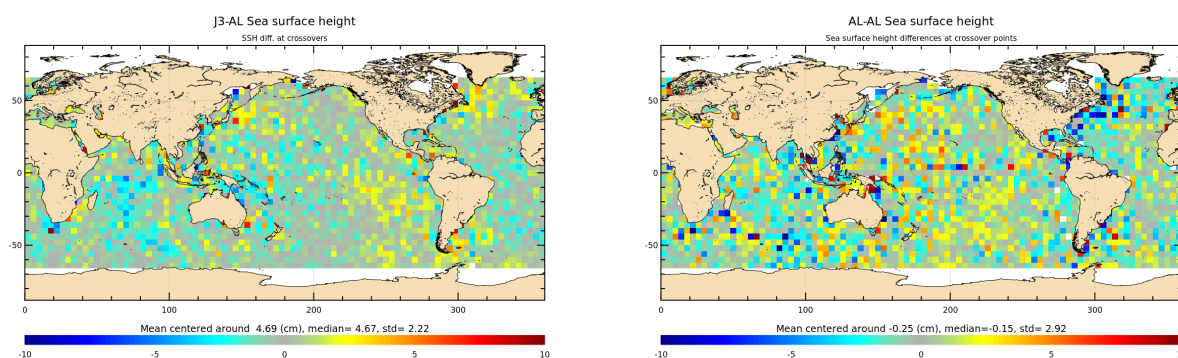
J3-AL Sea surface height

SSH diff. at crossovers

50
0
-50

0
100
200
300

Mean centered around 4.69 (cm), median= 4.67, std= 2.22

-10
-5
0
5
10

AL-AL Sea surface height

Sea surface height differences at crossover points

50
0
-50

0
100
200
300

Mean centered around -0.25 (cm), median=-0.15, std= 2.92

-10
-5
0
5